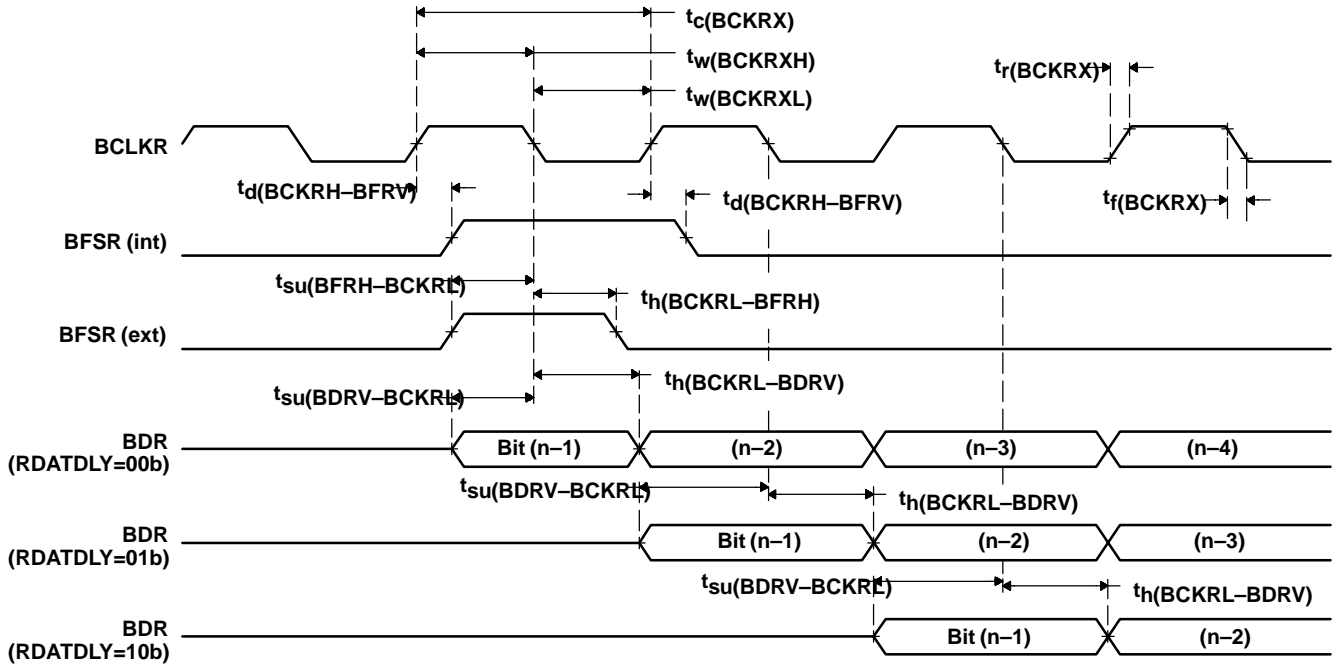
$t_{c(BCKRX)}$

$t_{w(BCKRXH)}$

$t_{r(BCKRX)}$

$t_{w(BCKRXL)}$

BCLKR

$t_{d(BCKRH–BFRV)}$

$t_{d(BCKRH–BFRV)}$

$t_{f(BCKRX)}$

BFSR (int)

$t_{su(BFRH–BCKRL)}$

$t_{h(BCKRL–BFRH)}$

BFSR (ext)

$t_{h(BCKRL–BDRV)}$

$t_{su(BDRV–BCKRL)}$

BDR (RDATDLY=00b)

Bit (n–1)

(n–2)

(n–3)

(n–4)

$t_{su(BDRV–BCKRL)}$

$t_{h(BCKRL–BDRV)}$

BDR (RDATDLY=01b)

Bit (n–1)

(n–2)

(n–3)

$t_{su(BDRV–BCKRL)}$

$t_{h(BCKRL–BDRV)}$

BDR (RDATDLY=10b)

Bit (n–1)

(n–2)